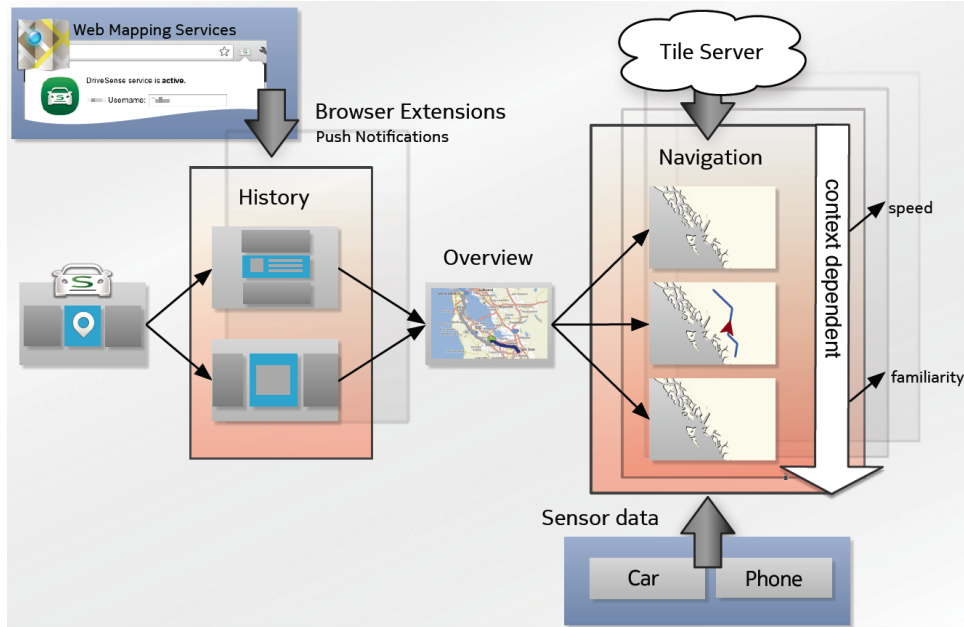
Web Mapping Services

DriveSense service is active.

Username: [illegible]

Browser Extensions

Push Notifications

History

Overview

Tile Server

Navigation

context dependent

speed

familiarity

Sensor data

Car

Phone